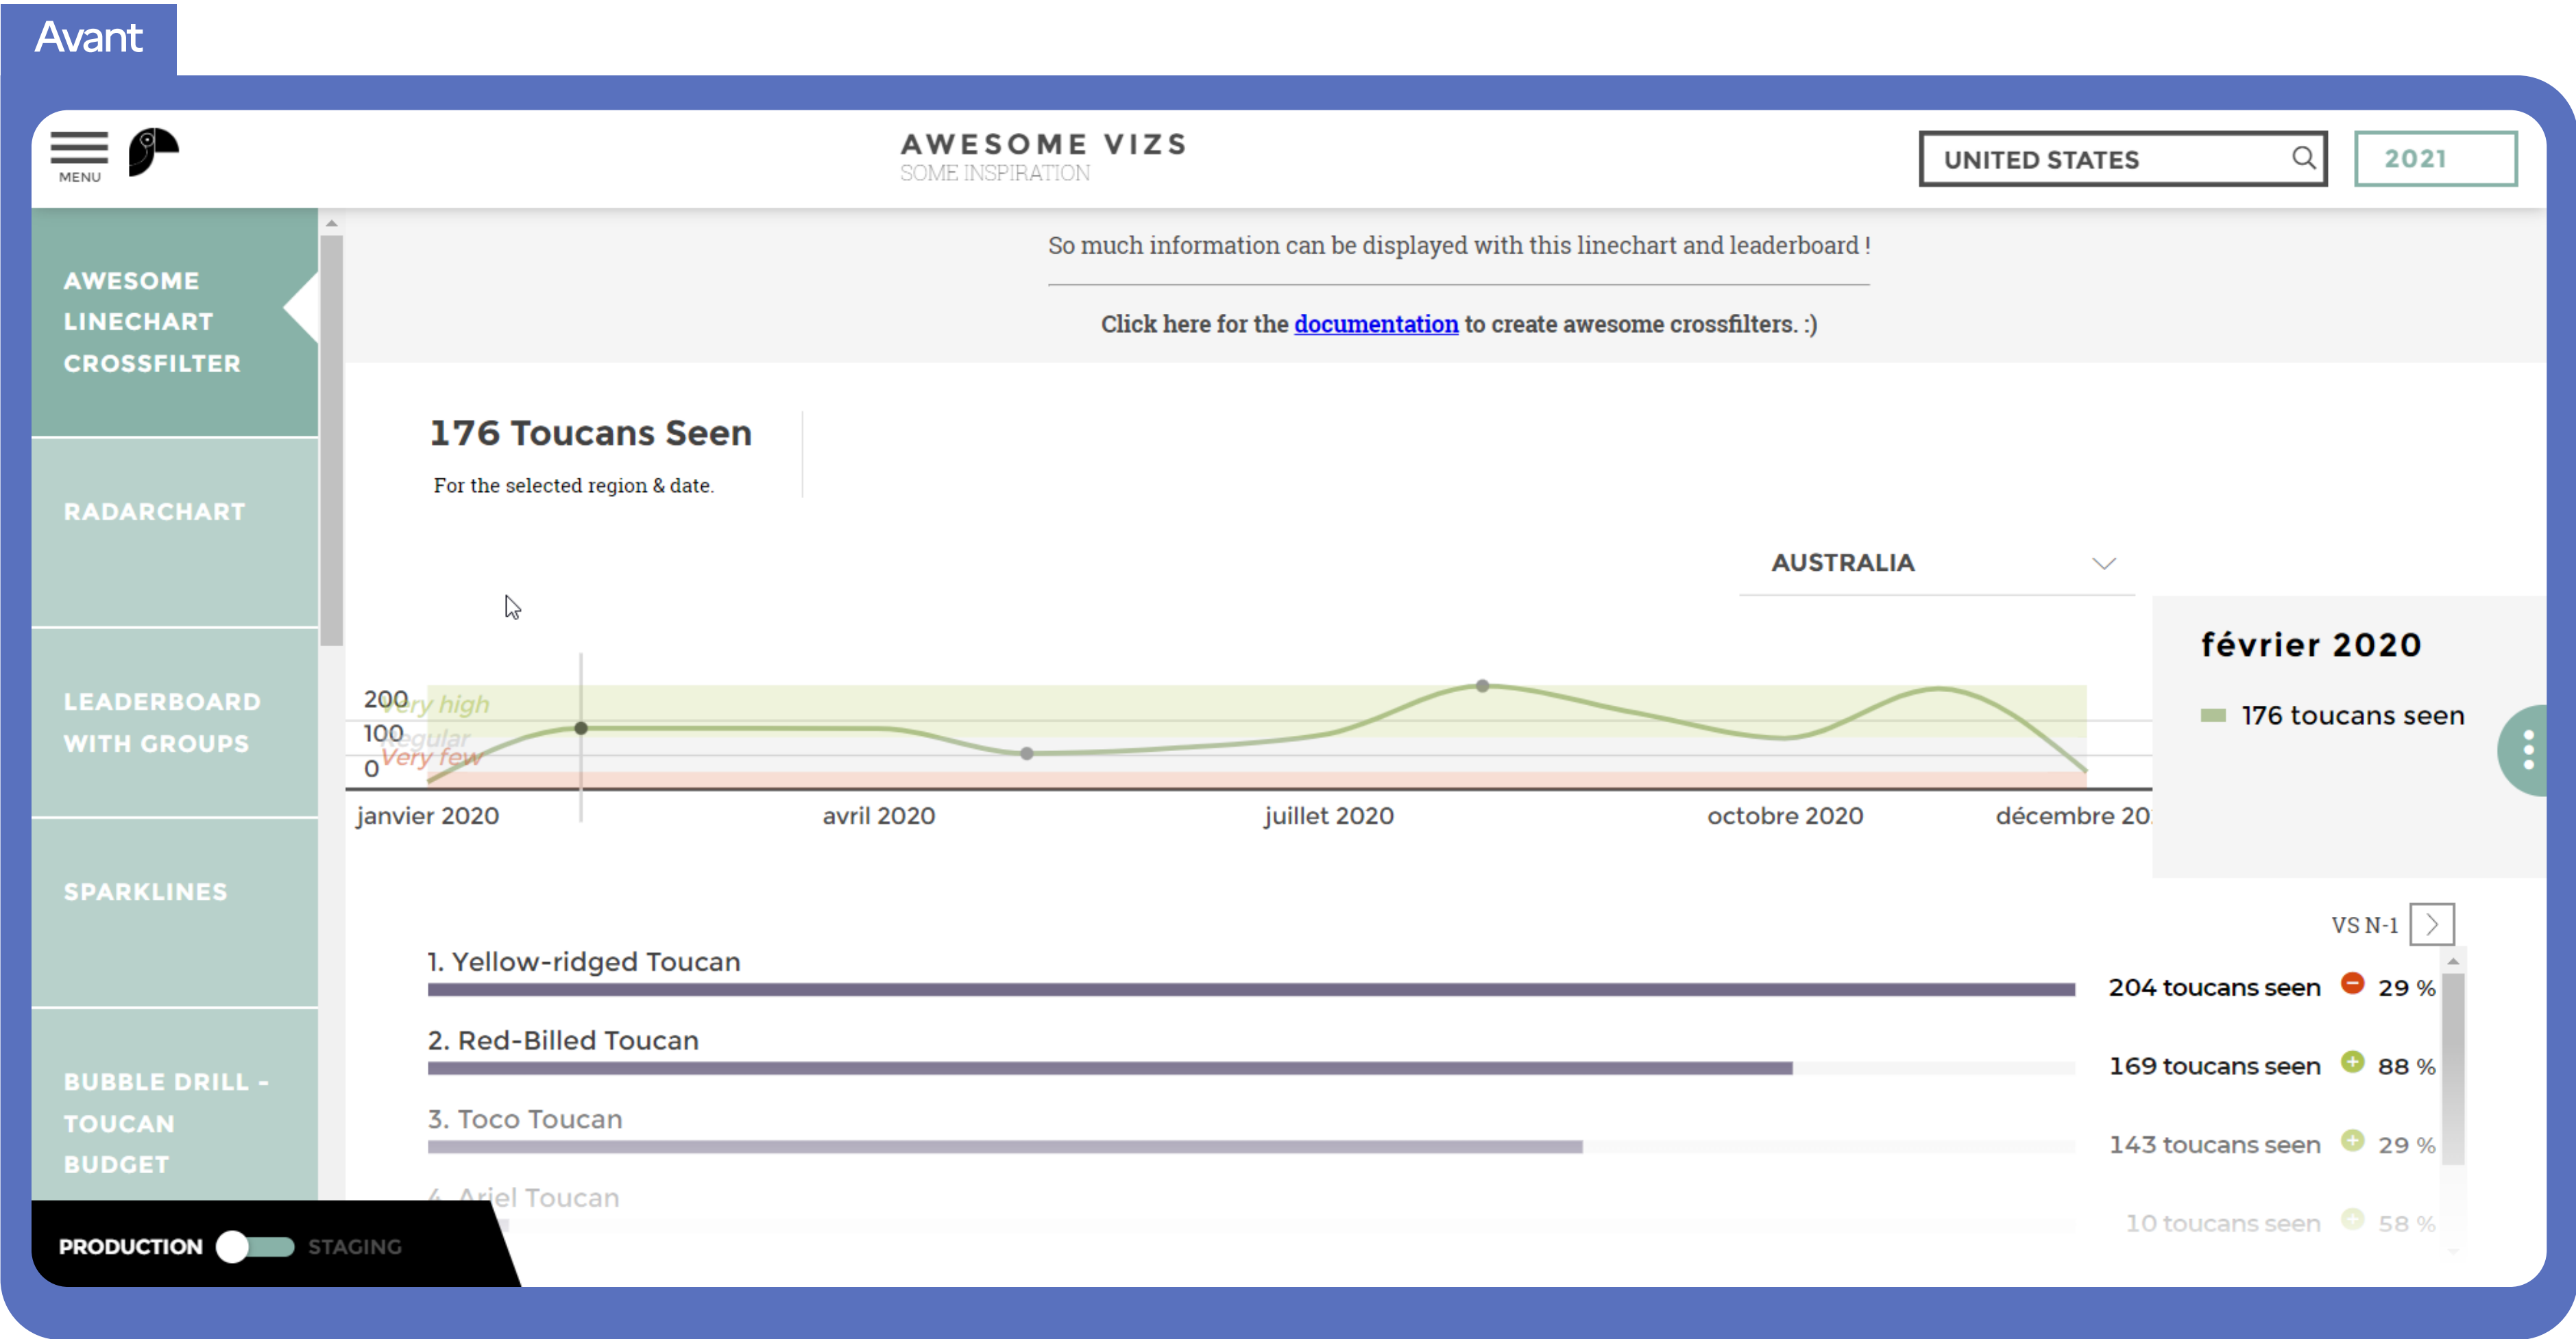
Avant

MENU

AWESOME VIZS
SOME INSPIRATION

UNITED STATES

2021

AWESOME LINECHART CROSSFILTER

RADARCHART

LEADERBOARD WITH GROUPS

SPARKLINES

BUBBLE DRILL - TOUCAN BUDGET

PRODUCTION STAGING

So much information can be displayed with this linechart and leaderboard !

Click here for the documentation to create awesome crossfilters. :)

176 Toucans Seen

For the selected region & date.

AUSTRALIA

200 Very high
100 Regular
0 Very few

janvier 2020 avril 2020 juillet 2020 octobre 2020 décembre 20

février 2020

176 toucans seen

VS N-1

1. Yellow-ridged Toucan 204 toucans seen 29 %

2. Red-Billed Toucan 169 toucans seen 88 %

3. Toco Toucan 143 toucans seen 29 %

4. Ariel Toucan 10 toucans seen 58 %